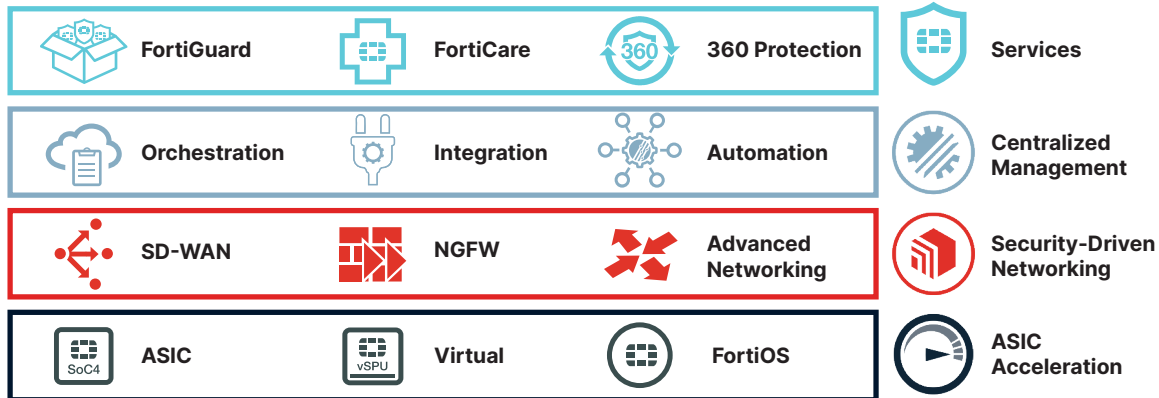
FortiGuard

FortiCare

360

360 Protection

Services

Orchestration

Integration

Automation

Centralized Management

SD-WAN

NGFW

Advanced Networking

Security-Driven Networking

SoC4

ASIC

vSPU

Virtual

FortiOS

ASIC Acceleration